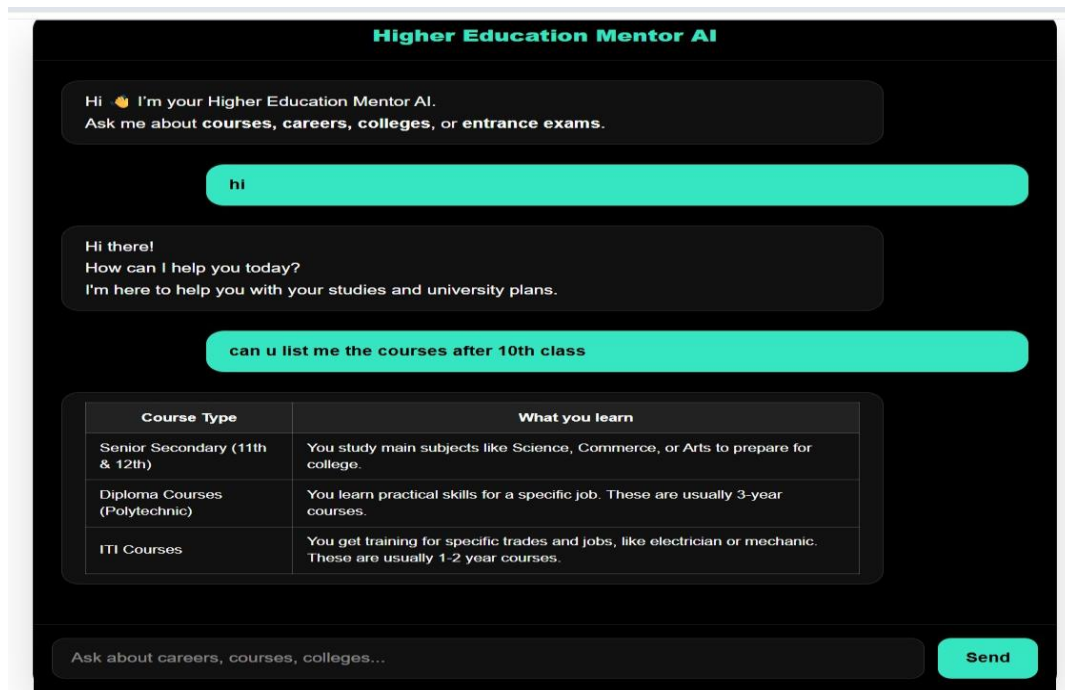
Higher Education Mentor AI

Hi 👋 I'm your Higher Education Mentor AI.
Ask me about **courses, careers, colleges**, or **entrance exams**.

hi

Hi there!
How can I help you today?
I'm here to help you with your studies and university plans.

can u list me the courses after 10th class

| Course Type | What you learn |
|---|---|
| Senior Secondary (11th & 12th) | You study main subjects like Science, Commerce, or Arts to prepare for college. |
| Diploma Courses (Polytechnic) | You learn practical skills for a specific job. These are usually 3-year courses. |
| ITI Courses | You get training for specific trades and jobs, like electrician or mechanic. These are usually 1-2 year courses. |

Ask about careers, courses, colleges...

Send